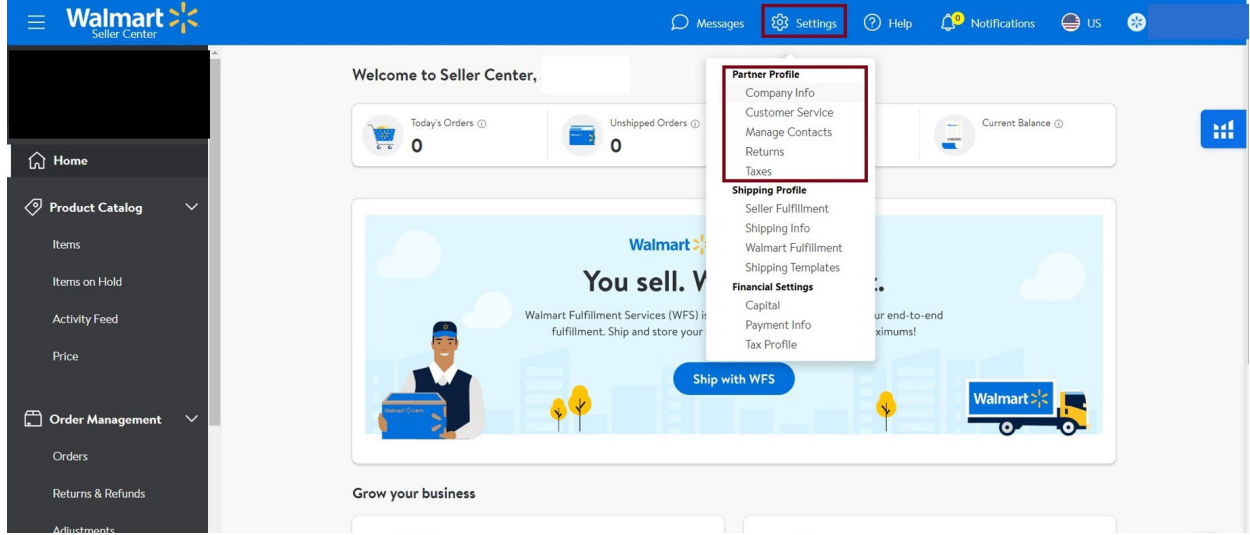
Walmart
Seller Center

Messages   Settings   Help   0 Notifications   US

Home

Product Catalog
Items
Items on Hold
Activity Feed
Price

Order Management
Orders
Returns & Refunds
Adjustments

Welcome to Seller Center,

Today's Orders ⓘ
0

Unshipped Orders ⓘ
0

Current Balance ⓘ

Walmart
You sell. W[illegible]
Walmart Fulfillment Services (WFS) is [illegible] ur end-to-end fulfillment. Ship and store your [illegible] ximums!

Ship with WFS

Walmart

Grow your business

Partner Profile
Company Info
Customer Service
Manage Contacts
Returns
Taxes
Shipping Profile
Seller Fulfillment
Shipping Info
Walmart Fulfillment
Shipping Templates
Financial Settings
Capital
Payment Info
Tax Profile